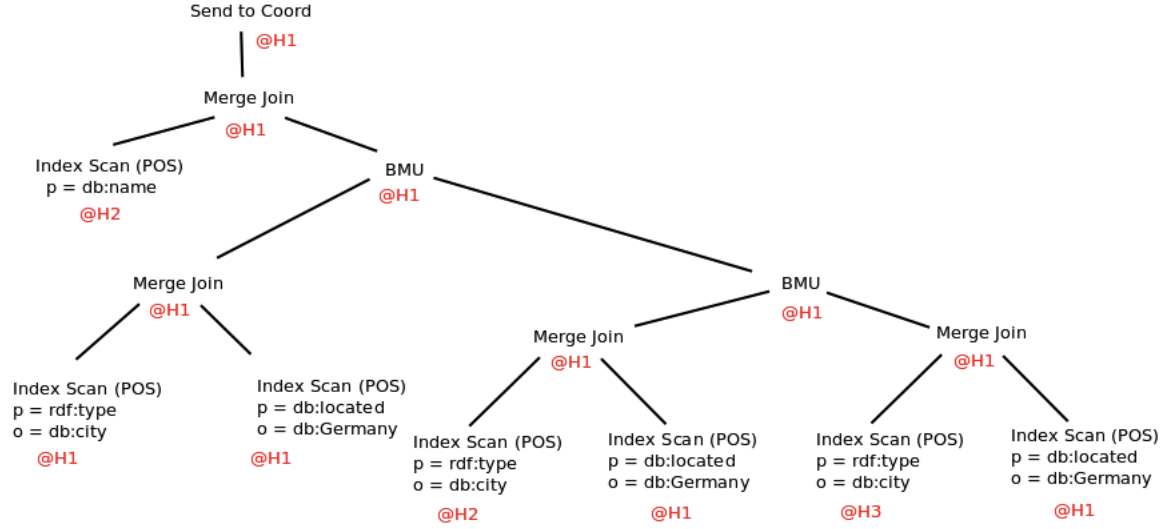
Send to Coord
@H1

Merge Join
@H1

Index Scan (POS)
p = db:name
@H2

BMU
@H1

Merge Join
@H1

Index Scan (POS)
p = rdf:type
o = db:city
@H1

Index Scan (POS)
p = db:located
o = db:Germany
@H1

BMU
@H1

Merge Join
@H1

Index Scan (POS)
p = rdf:type
o = db:city
@H2

Index Scan (POS)
p = db:located
o = db:Germany
@H1

Merge Join
@H1

Index Scan (POS)
p = rdf:type
o = db:city
@H3

Index Scan (POS)
p = db:located
o = db:Germany
@H1